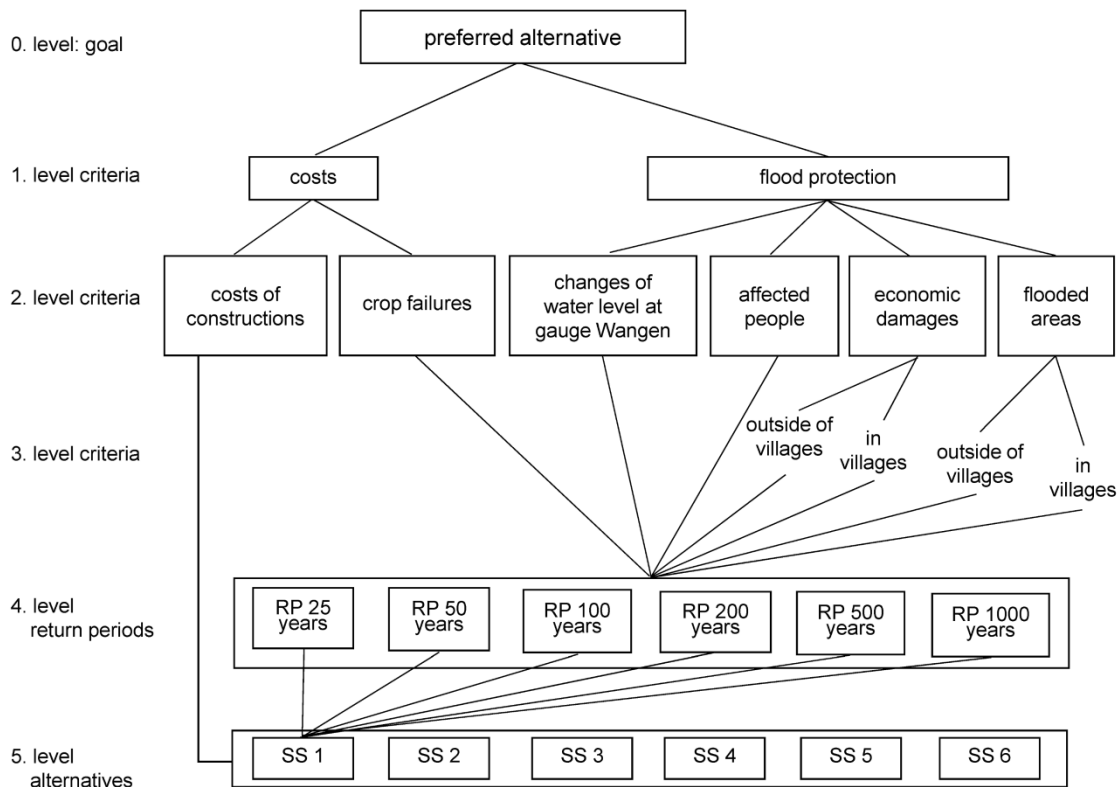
0. level: goal

preferred alternative

1. level criteria

costs

flood protection

2. level criteria

costs of constructions

crop failures

changes of water level at gauge Wangen

affected people

economic damages

flooded areas

3. level criteria

outside of villages

in villages

outside of villages

in villages

4. level return periods

RP 25 years

RP 50 years

RP 100 years

RP 200 years

RP 500 years

RP 1000 years

5. level alternatives

SS 1

SS 2

SS 3

SS 4

SS 5

SS 6